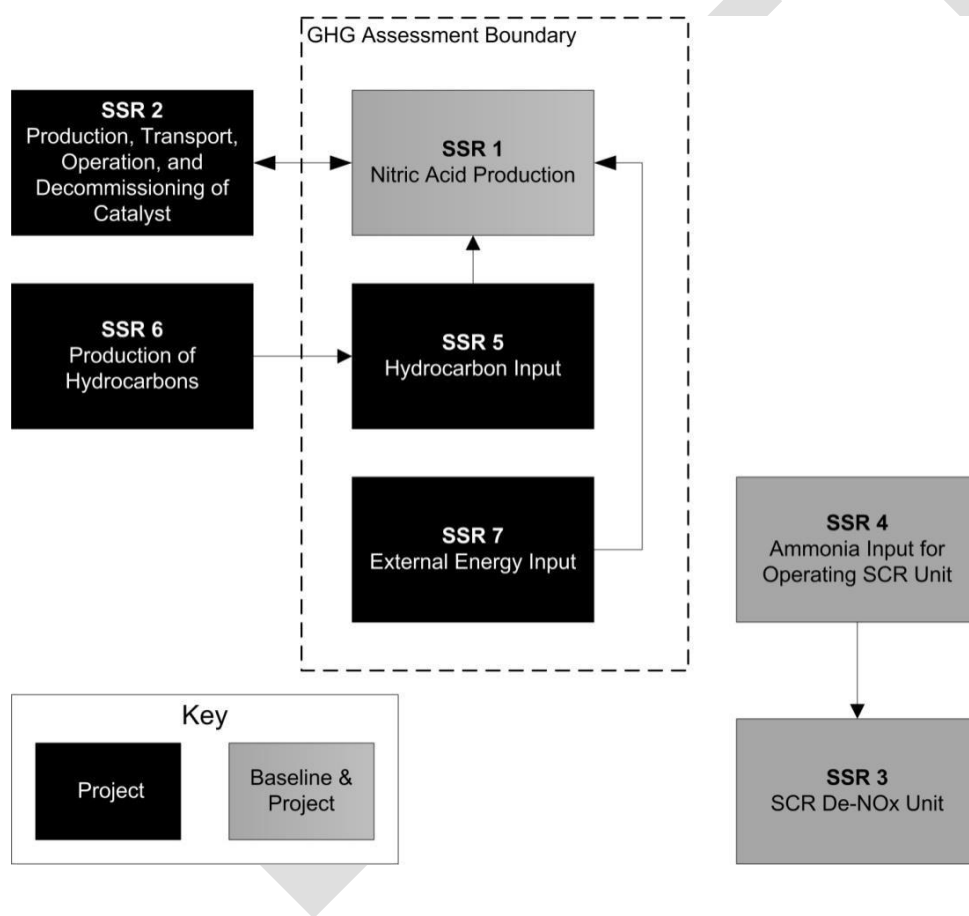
GHG Assessment Boundary

SSR 2
Production, Transport, Operation, and Decommissioning of Catalyst

SSR 1
Nitric Acid Production

SSR 6
Production of Hydrocarbons

SSR 5
Hydrocarbon Input

SSR 7
External Energy Input

SSR 4
Ammonia Input for Operating SCR Unit

SSR 3
SCR De-NOx Unit

Key

Project

Baseline & Project